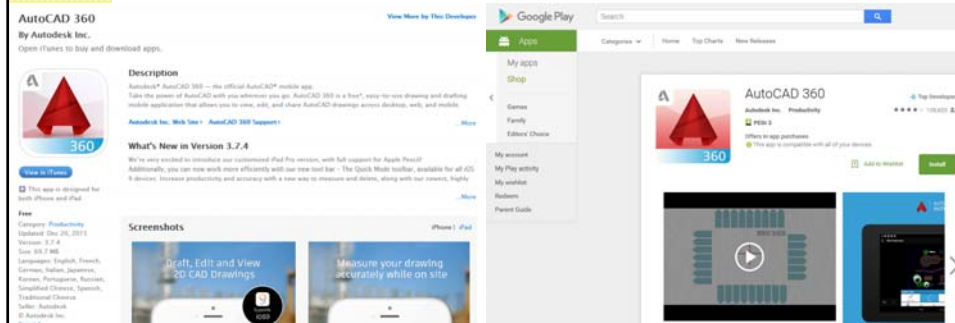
AutoCAD 360
By Autodesk Inc.
Open iTunes to buy and download apps.

View More by This Developer

360

View in iTunes

This app is designed for both iPhone and iPad

Free
Category: Productivity
Updated: Dec 26, 2015
Version: 3.7.4
Size: 69.7 MB
Languages: English, French, German, Italian, Japanese, Korean, Portuguese, Russian, Simplified Chinese, Spanish, Traditional Chinese
Seller: Autodesk
© Autodesk Inc.

Description
Autodesk® AutoCAD 360 — the official AutoCAD® mobile app.
Take the power of AutoCAD with you wherever you go. AutoCAD 360 is a free*, easy-to-use drawing and drafting mobile application that allows you to view, edit, and share AutoCAD drawings across desktop, web, and mobile.

Autodesk Inc. Web Site › AutoCAD 360 Support › ...More

What's New in Version 3.7.4
We're very excited to introduce our customized iPad Pro version, with full support for Apple Pencil!
Additionally, you can now work more efficiently with our new tool bar – The Quick Mode toolbar, available for all iOS 9 devices. Increase productivity and accuracy with a new way to measure and delete, along with our newest, highly
...More

Screenshots
iPhone | iPad

Draft, Edit and View 2D CAD Drawings

Measure your drawing accurately while on site

Google Play
Search
Apps
Categories Home Top Charts New Releases
My apps
Shop
Games
Family
Editors' Choice
My account
My Play activity
My wishlist
Redeem
Parent Guide

AutoCAD 360
Autodesk Inc. Productivity
Top Developer
★★★★ 135,603
PEGI 3
Offers in-app purchases
This app is compatible with all of your devices.
Add to Wishlist
Install
360